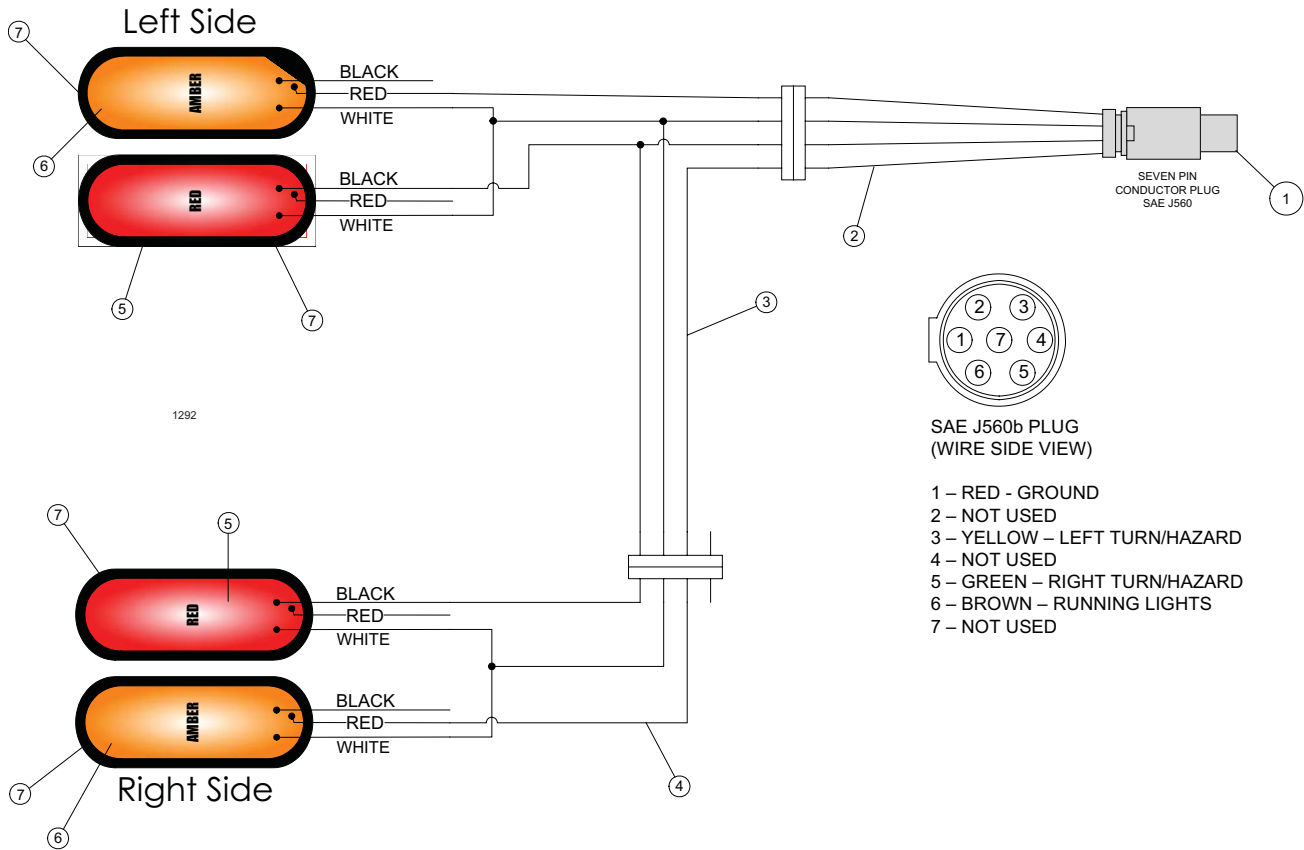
Left Side

7

AMBER

BLACK
RED
WHITE

6

RED

BLACK
RED
WHITE

5

7

SEVEN PIN CONDUCTOR PLUG SAE J560

1

2

3

2 3
1 7 4
6 5

SAE J560b PLUG
(WIRE SIDE VIEW)

1 – RED - GROUND
2 – NOT USED
3 – YELLOW – LEFT TURN/HAZARD
4 – NOT USED
5 – GREEN – RIGHT TURN/HAZARD
6 – BROWN – RUNNING LIGHTS
7 – NOT USED

1292

7

5

RED

BLACK
RED
WHITE

AMBER

BLACK
RED
WHITE

7

Right Side

6

4